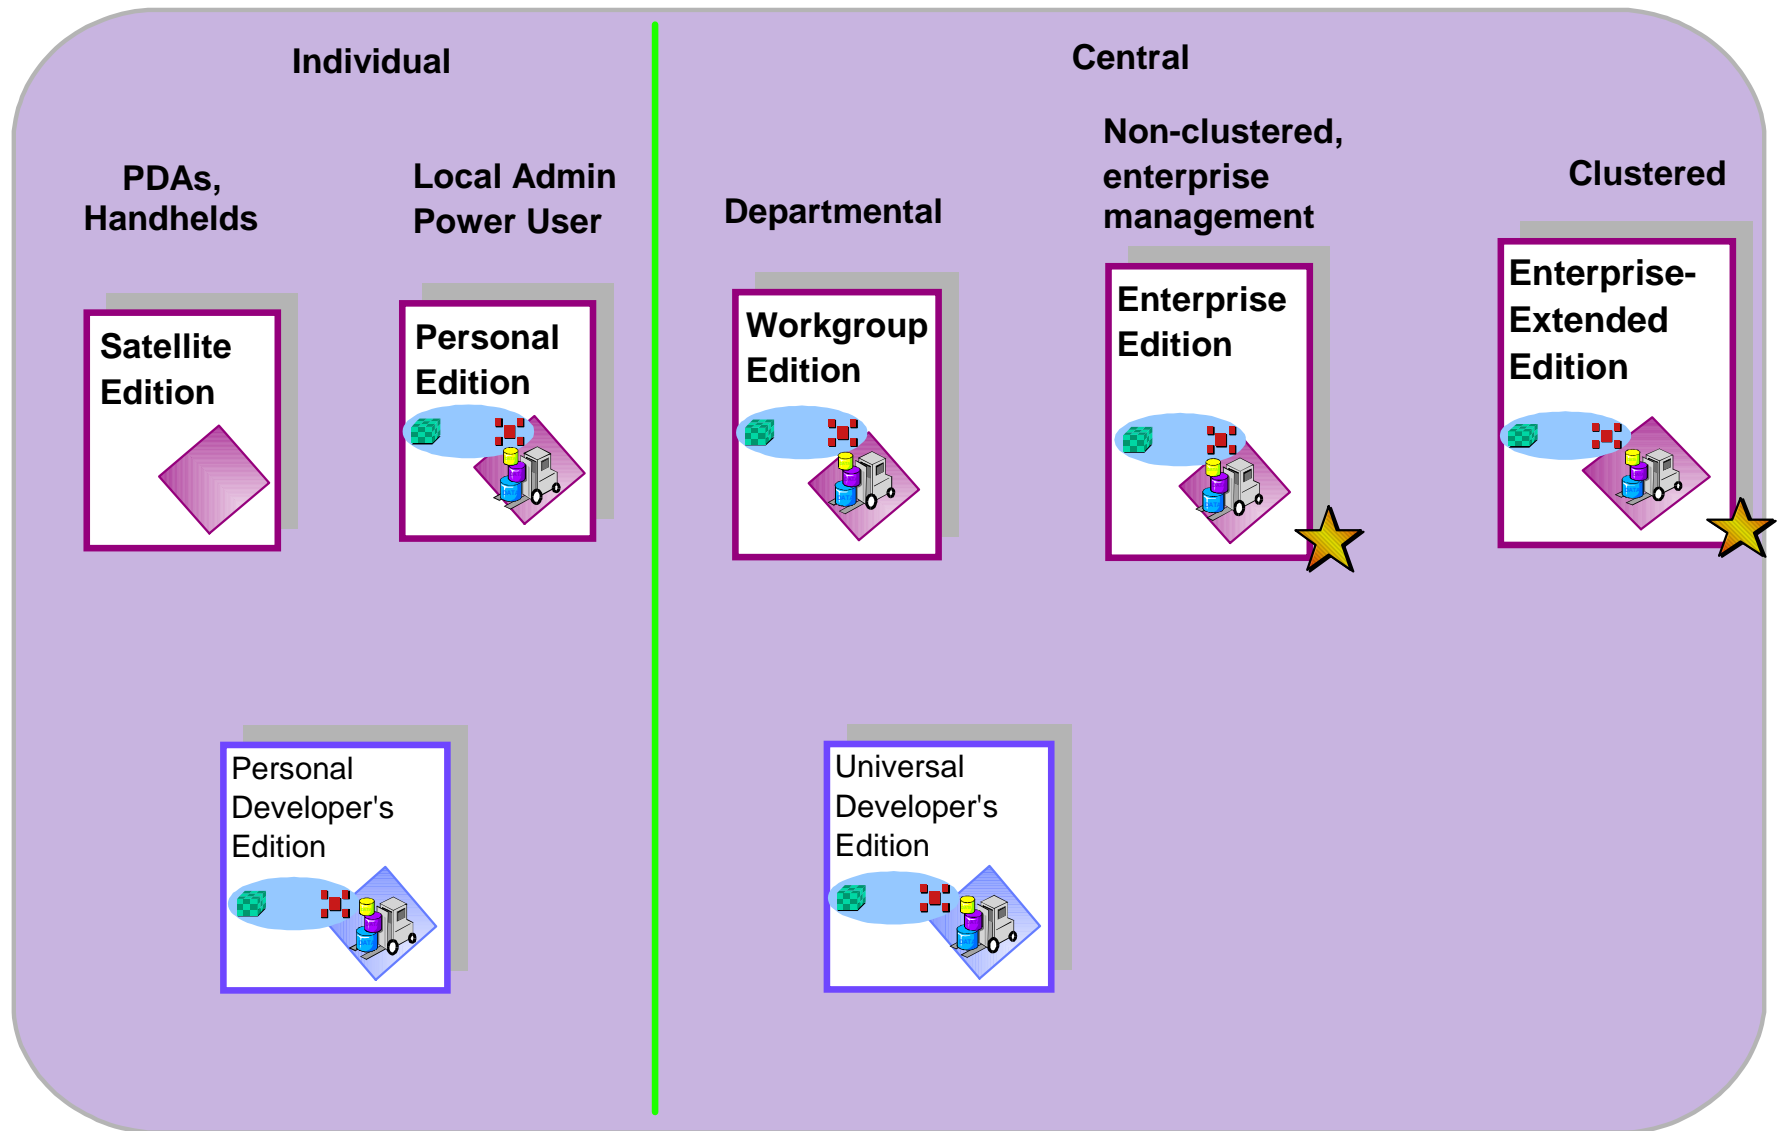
Individual

PDAs, Handhelds

Local Admin Power User

Satellite Edition

Personal Edition

Personal Developer's Edition

Central

Departmental

Non-clustered, enterprise management

Clustered

Workgroup Edition

Enterprise Edition

Enterprise-Extended Edition

Universal Developer's Edition